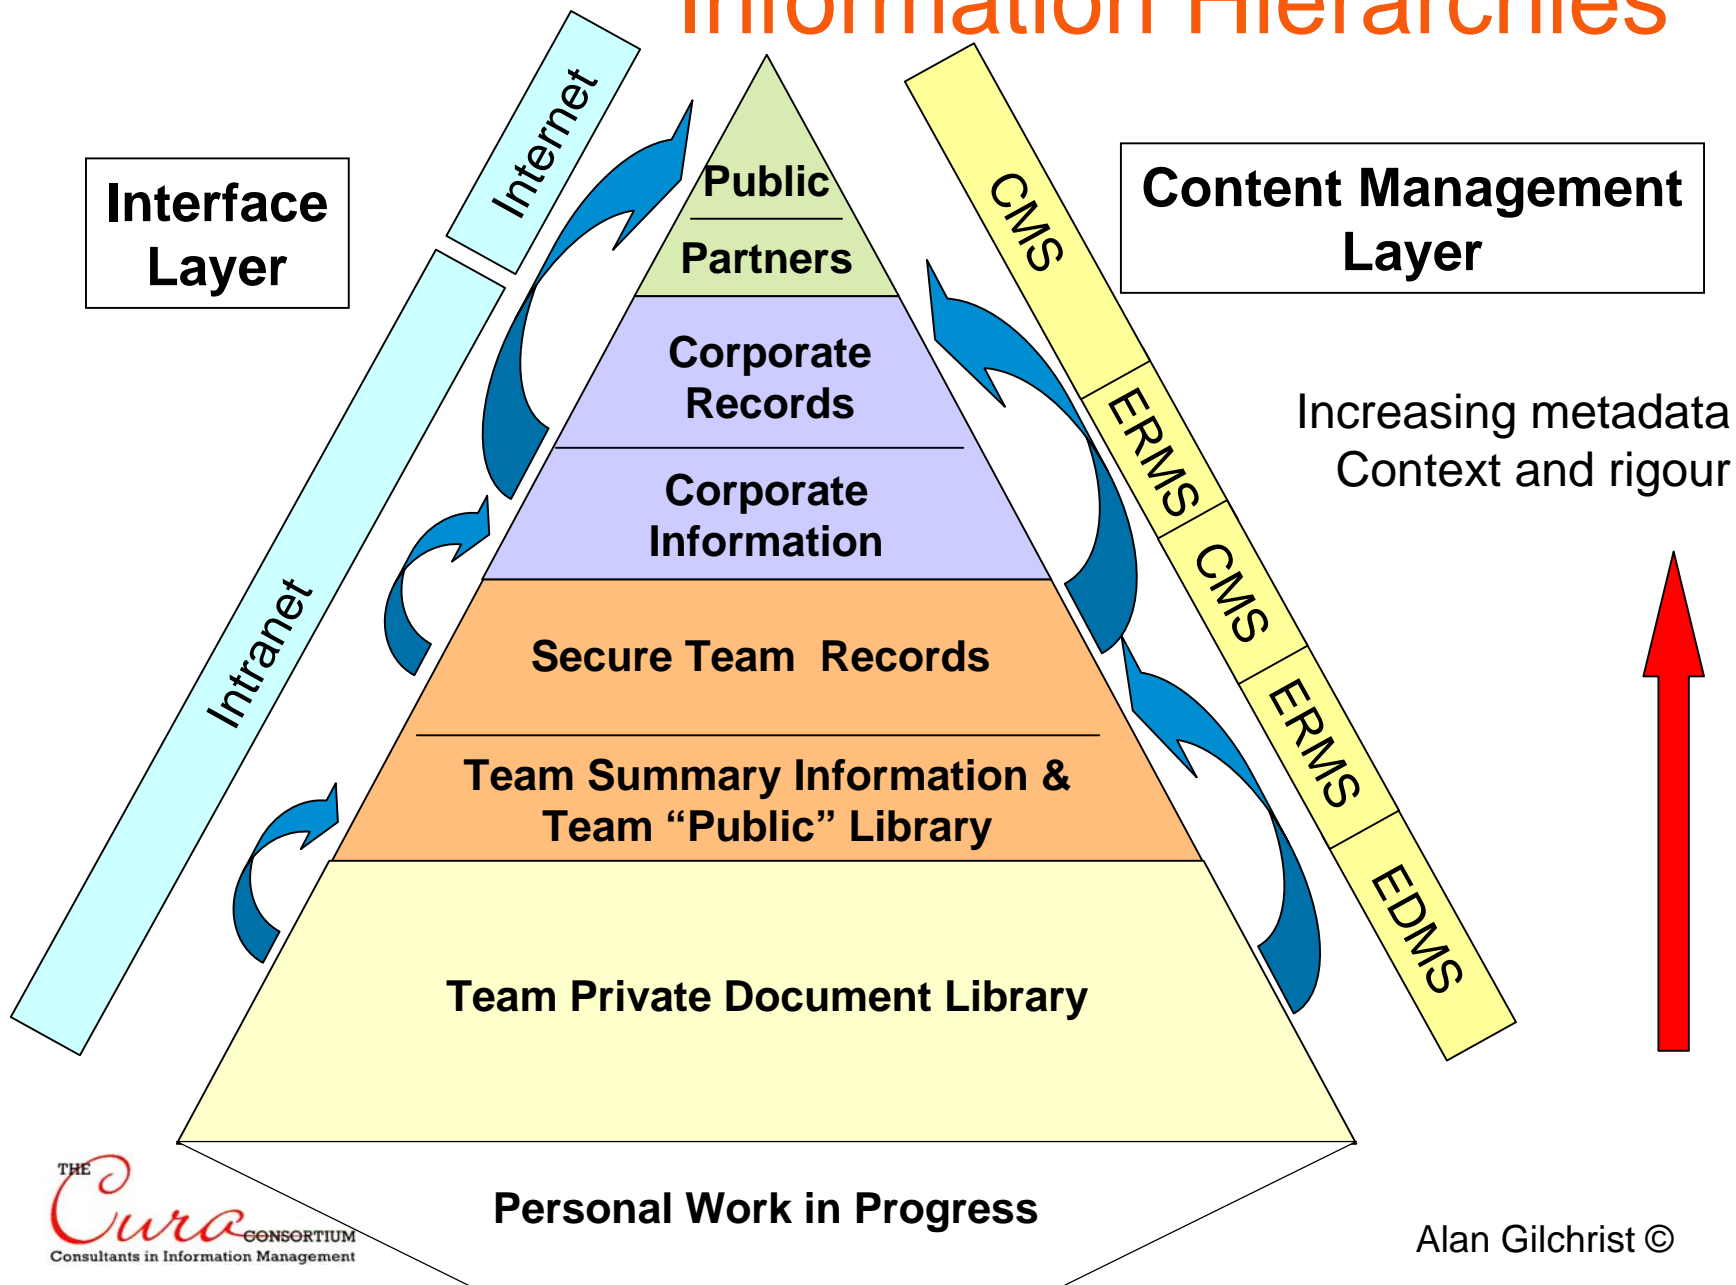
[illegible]

Interface Layer

Internet

Intranet

Public

Partners

Corporate Records

Corporate Information

Secure Team Records

Team Summary Information & Team "Public" Library

Team Private Document Library

Personal Work in Progress

CMS

ERMS

CMS

ERMS

EDMS

Content Management Layer

Increasing metadata Context and rigour

THE Cura CONSORTIUM
Consultants in Information Management

Alan Gilchrist ©